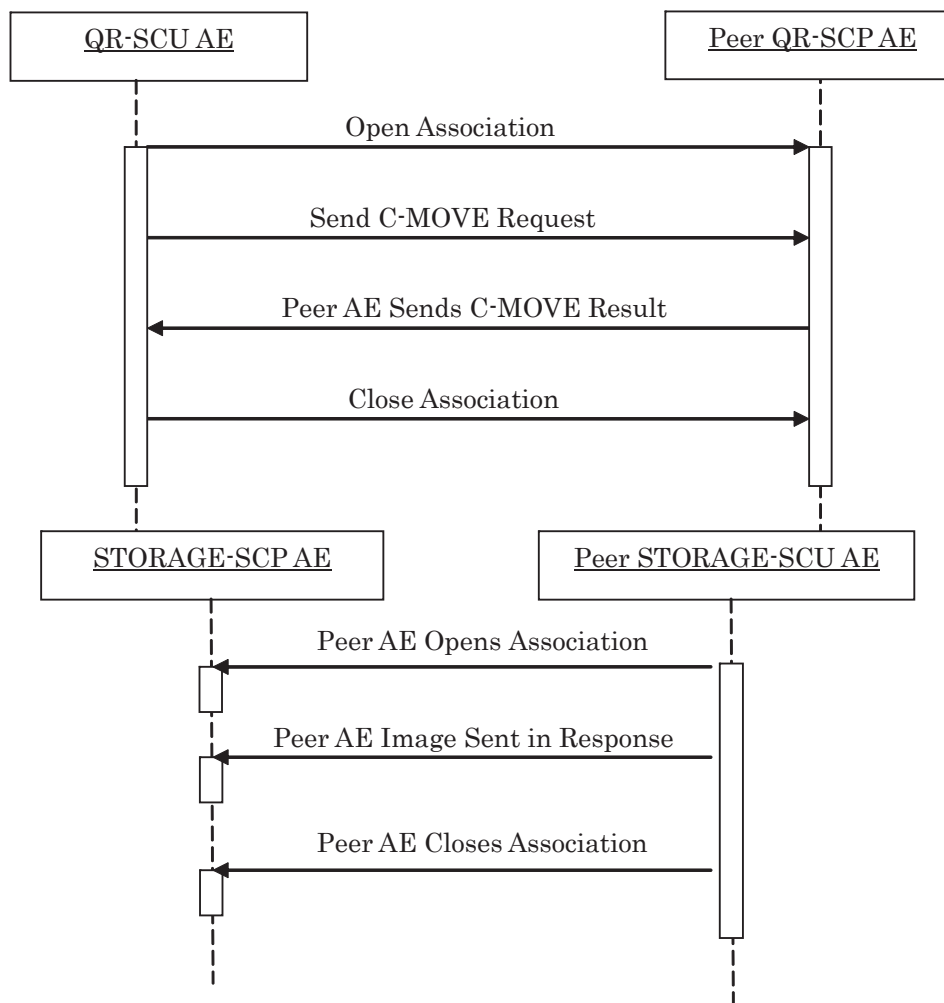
QR-SCU AE

Peer QR-SCP AE

Open Association

Send C-MOVE Request

Peer AE Sends C-MOVE Result

Close Association

STORAGE-SCP AE

Peer STORAGE-SCU AE

Peer AE Opens Association

Peer AE Image Sent in Response

Peer AE Closes Association